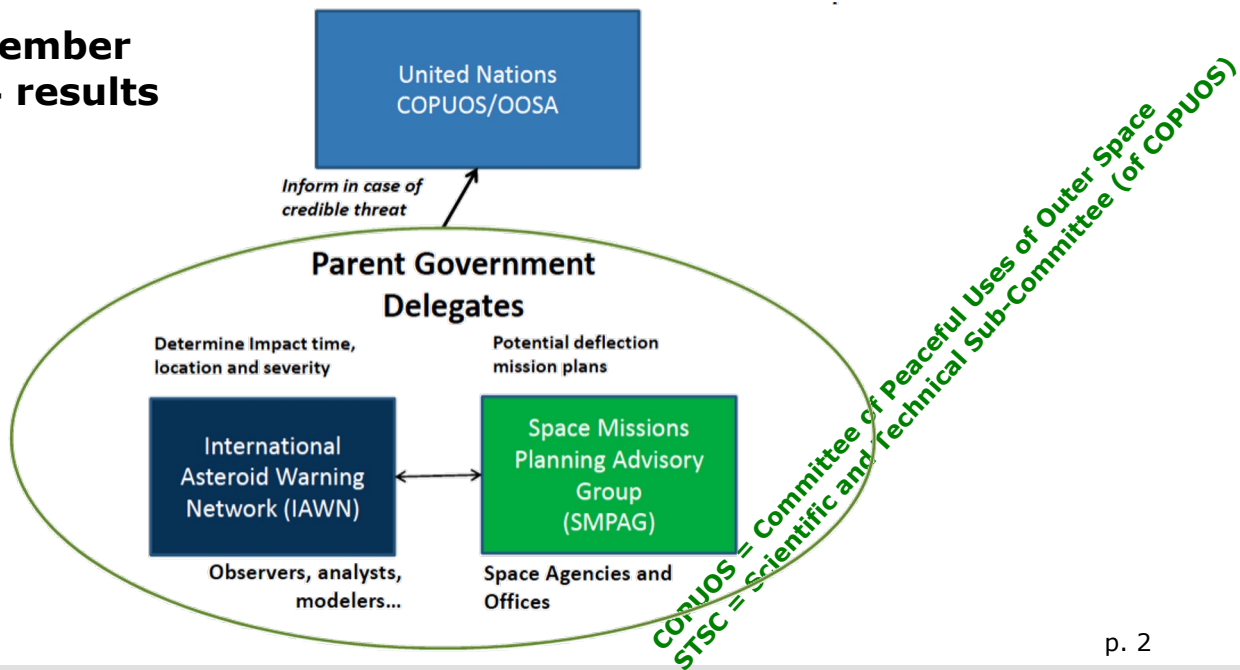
ember
- results

United Nations
COPUOS/OOSA

Inform in case of credible threat

Parent Government Delegates

Determine Impact time, location and severity

Potential deflection mission plans

International Asteroid Warning Network (IAWN)

Space Missions Planning Advisory Group (SMPAG)

Observers, analysts, modelers...

Space Agencies and Offices

COPUOS = Committee of Peaceful Uses of Outer Space
STSC = Scientific and Technical Sub-Committee (of COPUOS)

p. 2